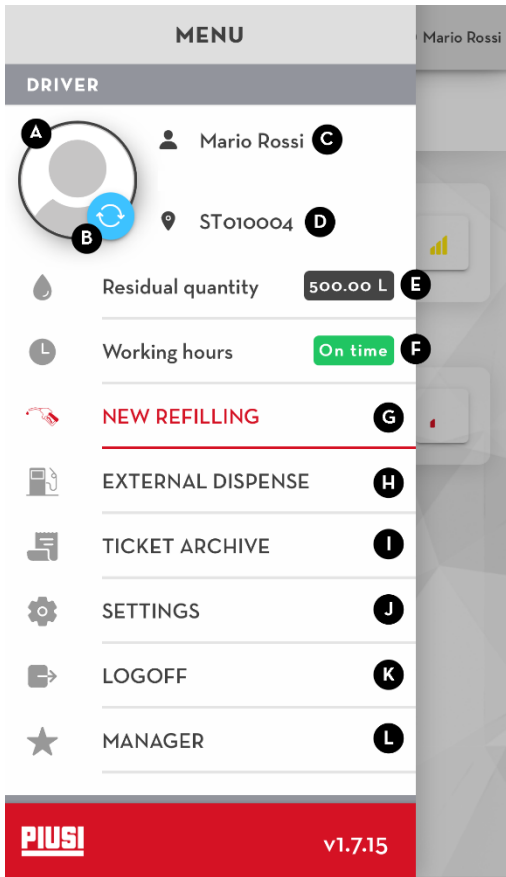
MENU

Mario Rossi

DRIVER

A

Mario Rossi C

B

ST010004 D

Residual quantity 500.00 L E

Working hours On time F

NEW REFILLING G

EXTERNAL DISPENSE H

TICKET ARCHIVE I

SETTINGS J

LOGOFF K

MANAGER L

PIUSI

v1.7.15